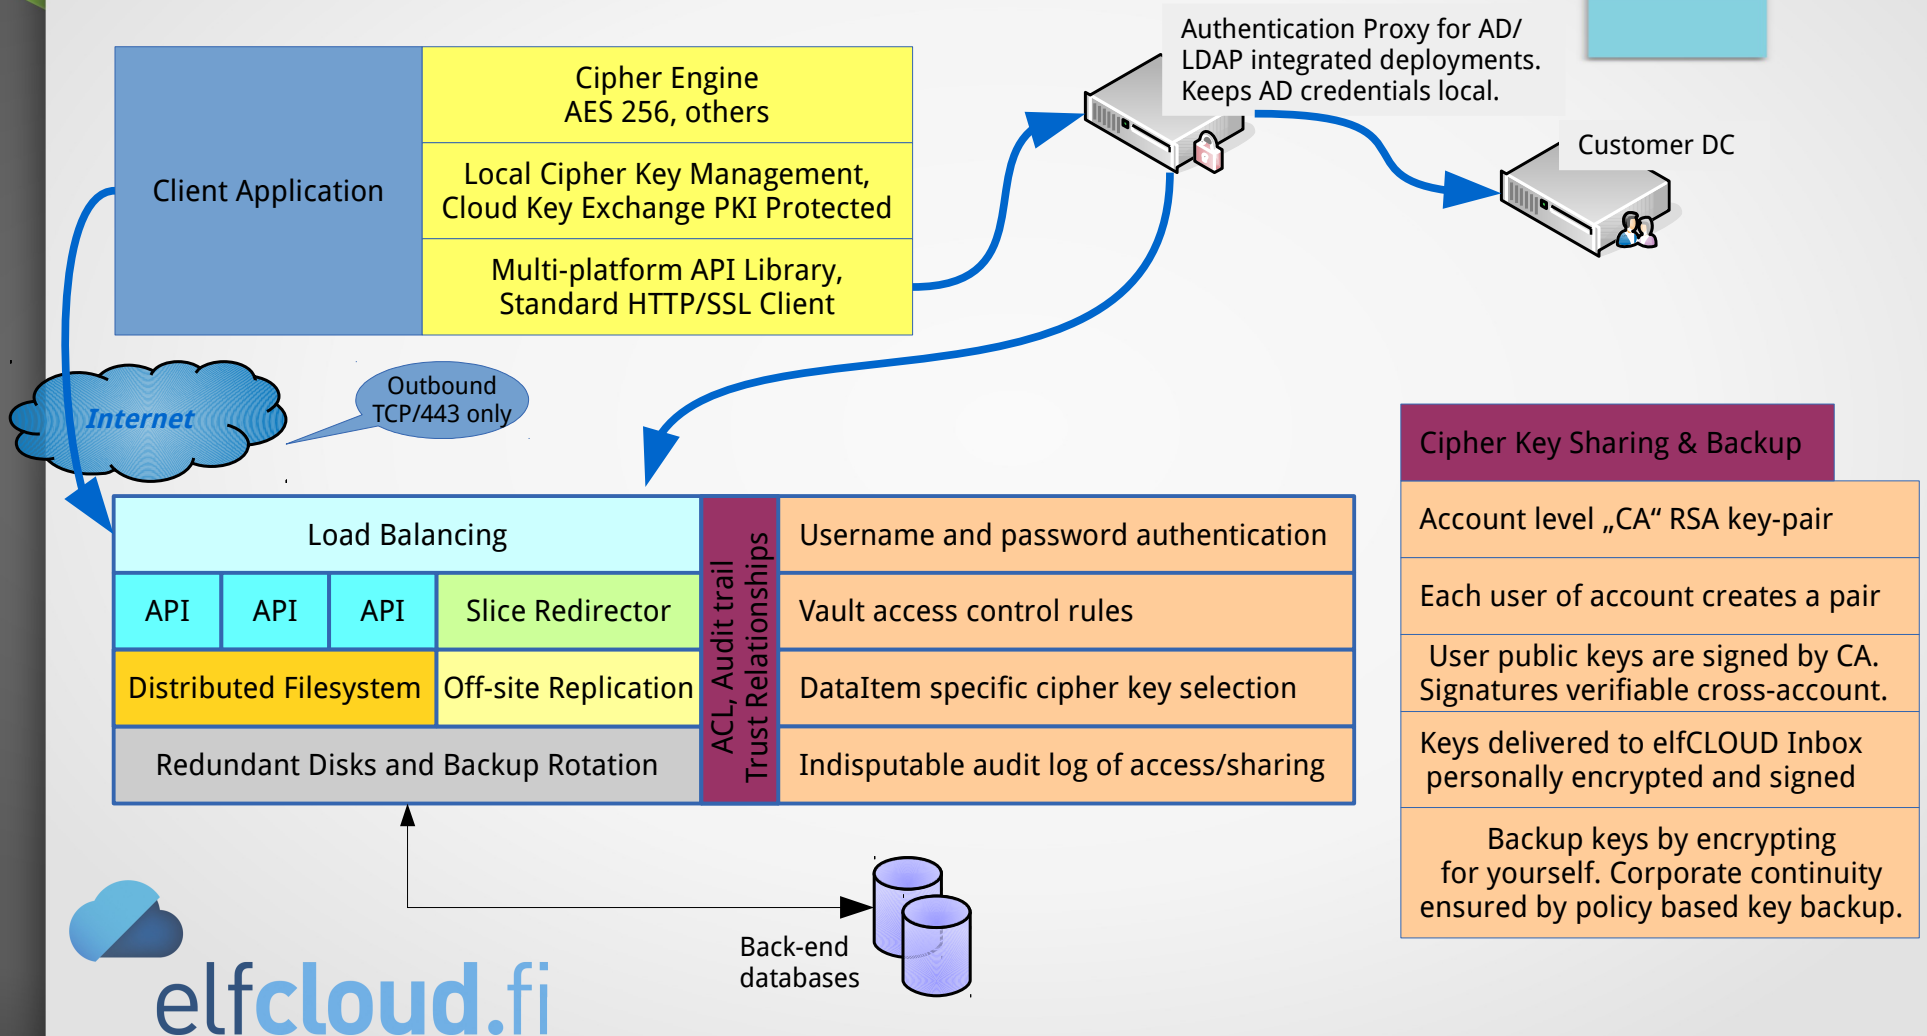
Client Application

Cipher Engine
AES 256, others

Local Cipher Key Management,
Cloud Key Exchange PKI Protected

Multi-platform API Library,
Standard HTTP/SSL Client

Authentication Proxy for AD/
LDAP integrated deployments.
Keeps AD credentials local.

Customer DC

Internet

Outbound
TCP/443 only

Load Balancing

| API | API | API | Slice Redirector |
|---|---|---|---|

Distributed Filesystem

Off-site Replication

Redundant Disks and Backup Rotation

ACL, Audit trail
Trust Relationships

Username and password authentication

Vault access control rules

DataItem specific cipher key selection

Indisputable audit log of access/sharing

Cipher Key Sharing & Backup

Account level „CA“ RSA key-pair

Each user of account creates a pair

User public keys are signed by CA.
Signatures verifiable cross-account.

Keys delivered to elfCLOUD Inbox
personally encrypted and signed

Backup keys by encrypting
for yourself. Corporate continuity
ensured by policy based key backup.

Back-end
databases

elfcloud.fi